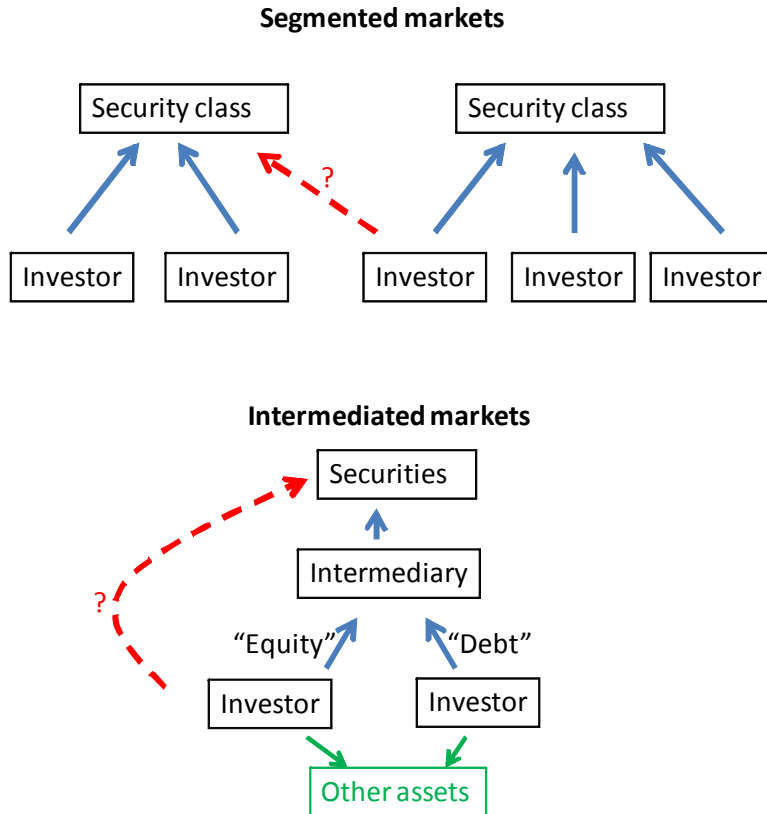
Segmented markets

Security class

Security class

?

Investor

Investor

Investor

Investor

Investor

Intermediated markets

Securities

Intermediary

?

“Equity”

“Debt”

Investor

Investor

Other assets